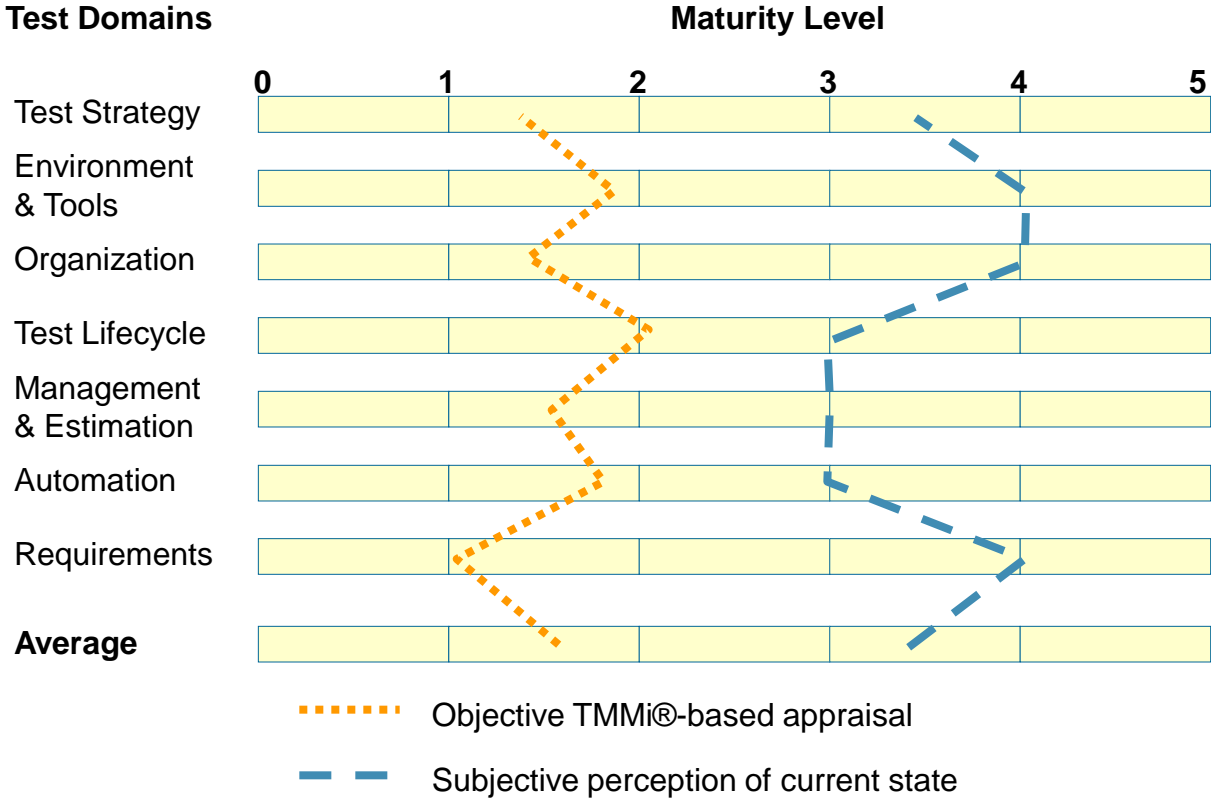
Test Domains

Maturity Level

0 1 2 3 4 5

Test Strategy

Environment & Tools

Organization

Test Lifecycle

Management & Estimation

Automation

Requirements

Average

Objective TMMi®-based appraisal

Subjective perception of current state